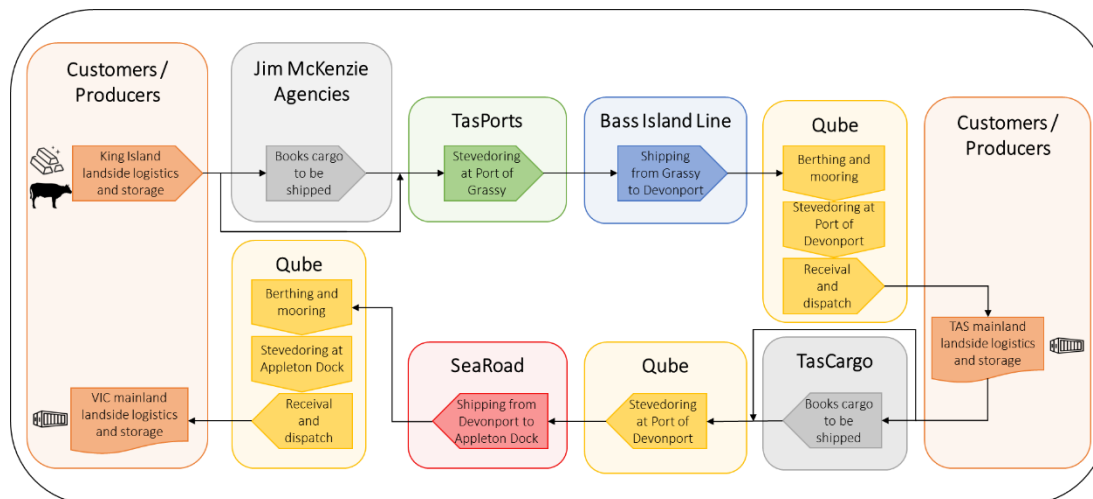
Customers / Producers

King Island landside logistics and storage

VIC mainland landside logistics and storage

Jim McKenzie Agencies

Books cargo to be shipped

TasPorts

Stevedoring at Port of Grassy

Bass Island Line

Shipping from Grassy to Devonport

Qube

Berthing and mooring

Stevedoring at Port of Devonport

Receival and dispatch

Customers / Producers

TAS mainland landside logistics and storage

Qube

Berthing and mooring

Stevedoring at Appleton Dock

Receival and dispatch

SeaRoad

Shipping from Devonport to Appleton Dock

Qube

Stevedoring at Port of Devonport

TasCargo

Books cargo to be shipped